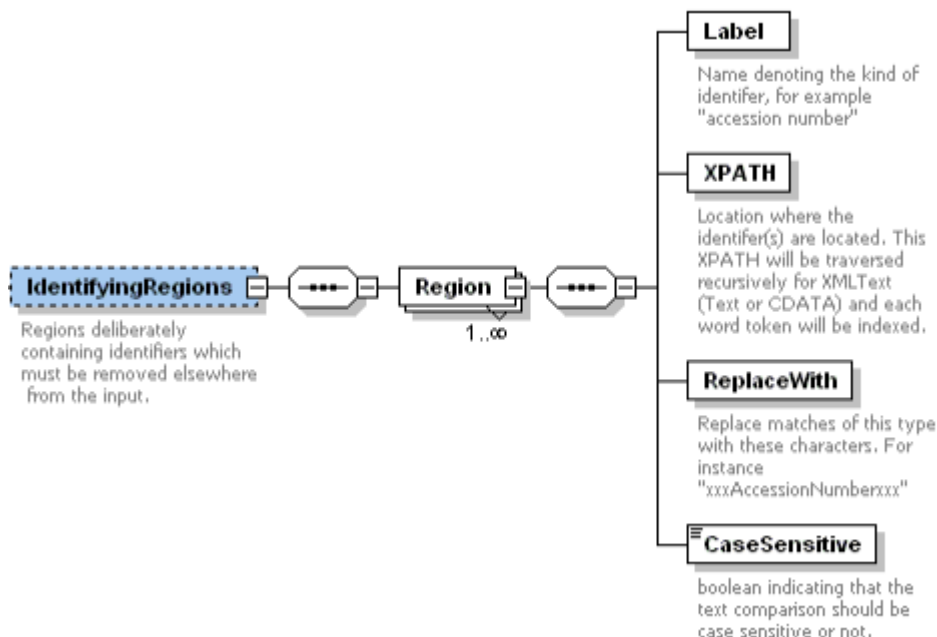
IdentifyingRegions

Regions deliberately containing identifiers which must be removed elsewhere from the input.

Region

1..∞

Label

Name denoting the kind of identifer, for example "accession number"

XPATH

Location where the identifer(s) are located. This XPATH will be traversed recursively for XMLText (Text or CDATA) and each word token will be indexed.

ReplaceWith

Replace matches of this type with these characters. For instance "xxxAccessionNumberxxx"

CaseSensitive

boolean indicating that the text comparison should be case sensitive or not.